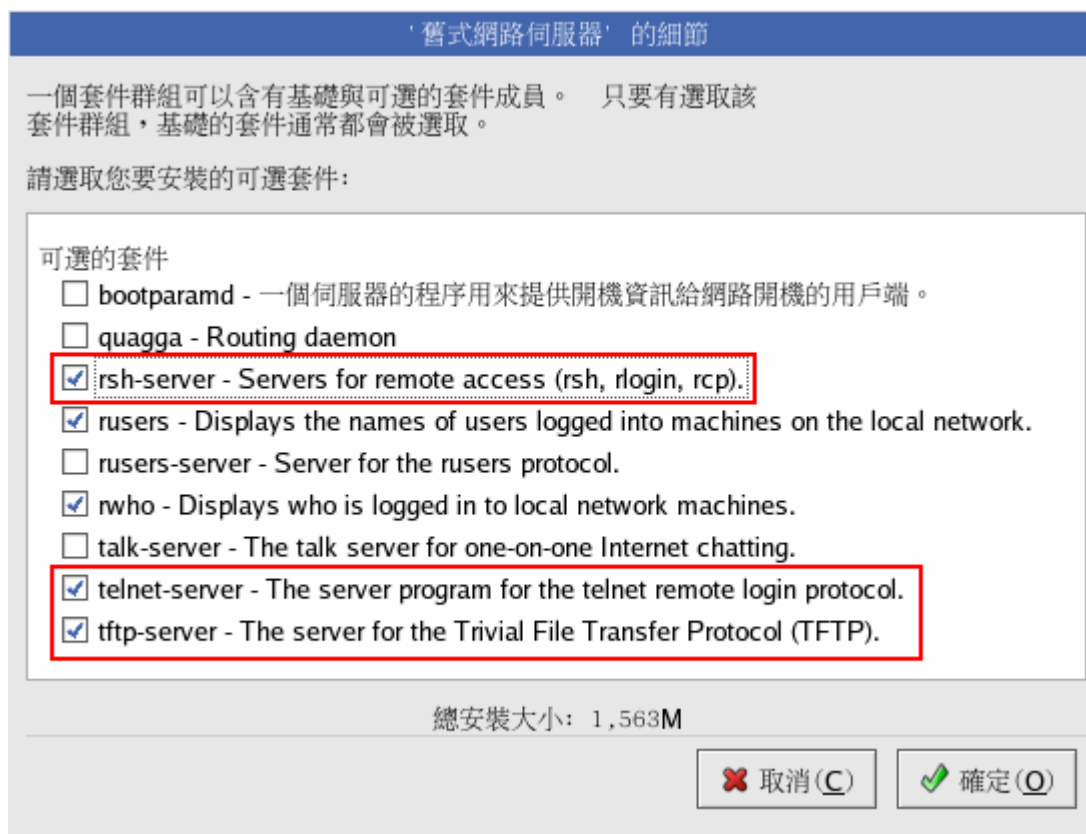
'舊式網路伺服器' 的細節

一個套件群組可以含有基礎與可選的套件成員。 只要有選取該套件群組，基礎的套件通常都會被選取。

請選取您要安裝的可選套件:

可選的套件
☐ bootparamd - 一個伺服器的程序用來提供開機資訊給網路開機的用戶端。
☐ quagga - Routing daemon
☑ rsh-server - Servers for remote access (rsh, rlogin, rcp).
☑ rusers - Displays the names of users logged into machines on the local network.
☐ rusers-server - Server for the rusers protocol.
☑ rwho - Displays who is logged in to local network machines.
☐ talk-server - The talk server for one-on-one Internet chatting.
☑ telnet-server - The server program for the telnet remote login protocol.
☑ tftp-server - The server for the Trivial File Transfer Protocol (TFTP).

總安裝大小: 1,563M

取消(C) 確定(O)